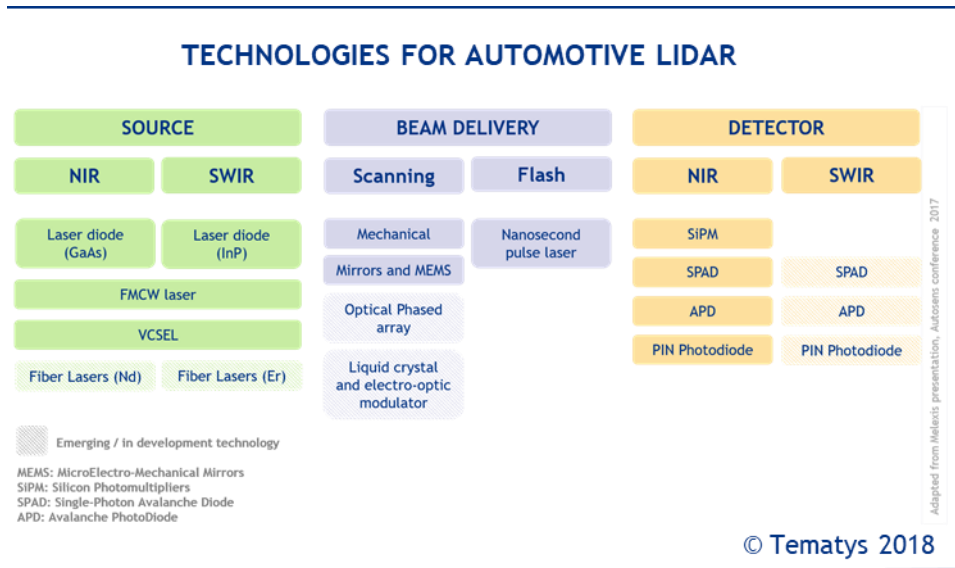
TECHNOLOGIES FOR AUTOMOTIVE LIDAR

SOURCE

NIR

SWIR

Laser diode (GaAs)

Laser diode (InP)

FMCW laser

VCSEL

Fiber Lasers (Nd)

Fiber Lasers (Er)

BEAM DELIVERY

Scanning

Flash

Mechanical

Mirrors and MEMS

Optical Phased array

Liquid crystal and electro-optic modulator

Nanosecond pulse laser

DETECTOR

NIR

SWIR

SiPM

SPAD

APD

PIN Photodiode

SPAD

APD

PIN Photodiode

Adapted from Melexis presentation, Autosens conference 2017

Emerging / in development technology

MEMS: MicroElectro-Mechanical Mirrors
SiPM: Silicon Photomultipliers
SPAD: Single-Photon Avalanche Diode
APD: Avalanche PhotoDiode

© Tematys 2018